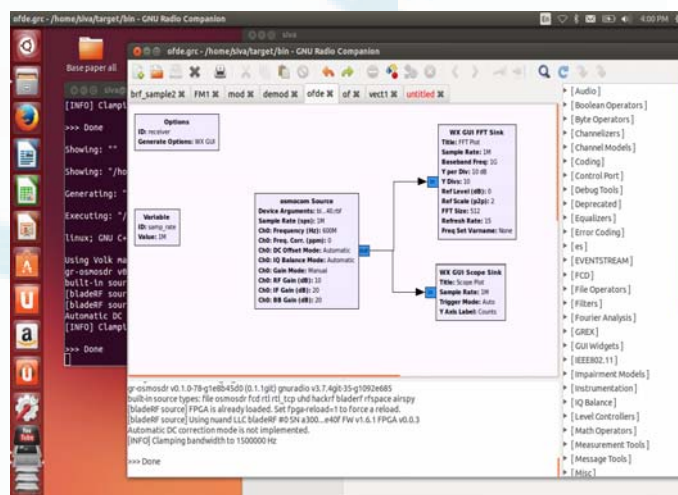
ofde.grc - /home/siva/target/bin - GNU Radio Companion

4:00 PM

Base paper all

siva

ofde.grc - /home/siva/target/bin - GNU Radio Companion

brf_sample2 ✖ FM1 ✖ mod ✖ demod ✖ ofde ✖ of ✖ vect1 ✖ untitled ✖

[INFO] Clampi

>>> Done

Showing: ""

Showing: "/ho

Generating: "

Executing: "/

linux; GNU C+

Using Volk ma
gr-osmosdr v0
built-in sour
[bladeRF sour
[bladeRF sour
Automatic DC
[INFO] Clampi

>>> Done

Options
ID: receiver
Generate Options: WX GUI

Variable
ID: samp_rate
Value: 1M

osmocom Source
Device Arguments: bi...40.rbf
Sample Rate (sps): 1M
Ch0: Frequency (Hz): 600M
Ch0: Freq. Corr. (ppm): 0
Ch0: DC Offset Mode: Automatic
Ch0: IQ Balance Mode: Automatic
Ch0: Gain Mode: Manual
Ch0: RF Gain (dB): 10
Ch0: IF Gain (dB): 20
Ch0: BB Gain (dB): 20

WX GUI FFT Sink
Title: FFT Plot
Sample Rate: 1M
Baseband Freq: 1G
Y per Div: 10 dB
Y Divs: 10
Ref Level (dB): 0
Ref Scale (p2p): 2
FFT Size: 512
Refresh Rate: 15
Freq Set Varname: None

WX GUI Scope Sink
Title: Scope Plot
Sample Rate: 1M
Trigger Mode: Auto
Y Axis Label: Counts

gr-osmosdr v0.1.0-78-g1eb45d0 (0.1.1git) gnuradio v3.7.4git-35-g1092e685
built-in source types: file osmosdr fcd rtl rtl_tcp uhd hackrf bladerf rfspace airspy
[bladeRF source] FPGA is already loaded. Set fpga-reload=1 to force a reload.
[bladeRF source] Using nuand LLC bladeRF #0 SN a300...e40f FW v1.6.1 FPGA v0.0.3
Automatic DC correction mode is not implemented.
[INFO] Clamping bandwidth to 1500000 Hz

>>> Done

[Audio]
[Boolean Operators]
[Byte Operators]
[Channelizers]
[Channel Models]
[Coding]
[Control Port]
[Debug Tools]
[Deprecated]
[Equalizers]
[Error Coding]
[es]
[EVENTSTREAM]
[FCD]
[File Operators]
[Filters]
[Fourier Analysis]
[GREX]
[GUI Widgets]
[IEEE802.11]
[Impairment Models]
[Instrumentation]
[IQ Balance]
[Level Controllers]
[Math Operators]
[Measurement Tools]
[Message Tools]
[Misc]